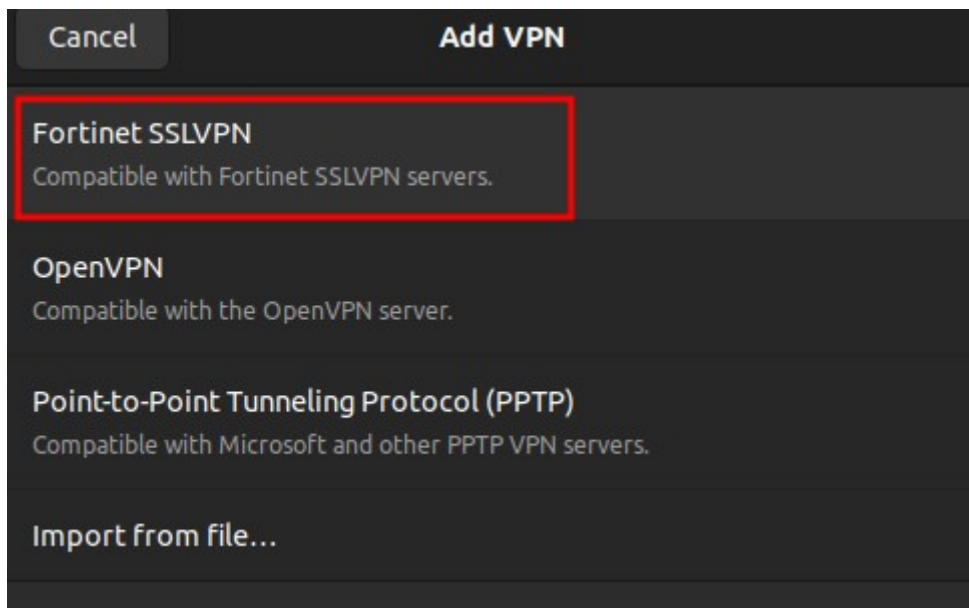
Cancel

Add VPN

Fortinet SSLVPN
Compatible with Fortinet SSLVPN servers.

OpenVPN
Compatible with the OpenVPN server.

Point-to-Point Tunneling Protocol (PPTP)
Compatible with Microsoft and other PPTP VPN servers.

Import from file…